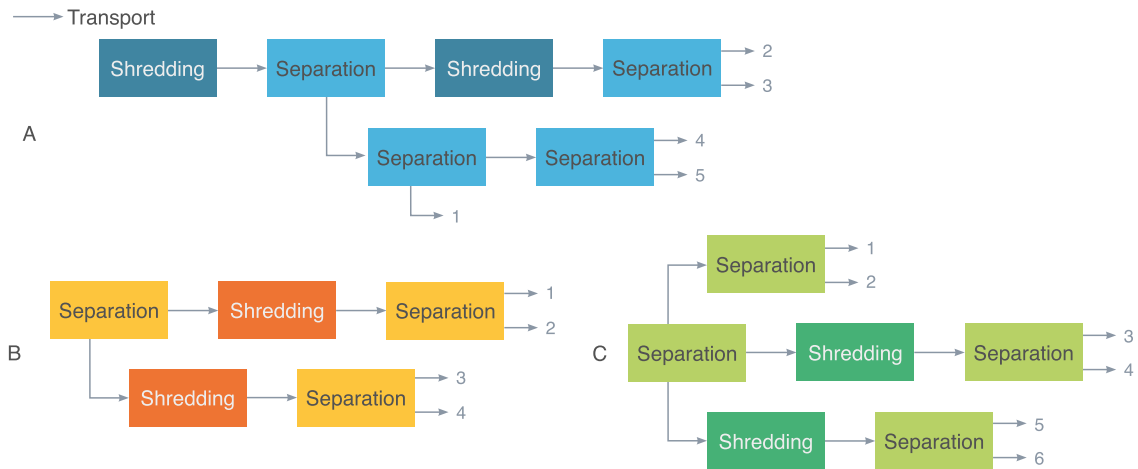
Transport

A

Shredding
Separation
Shredding
Separation
2
3
Separation
Separation
4
5
1

B

Separation
Shredding
Separation
1
2
Shredding
Separation
3
4

C

Separation
1
2
Separation
Shredding
Separation
3
4
Shredding
Separation
5
6